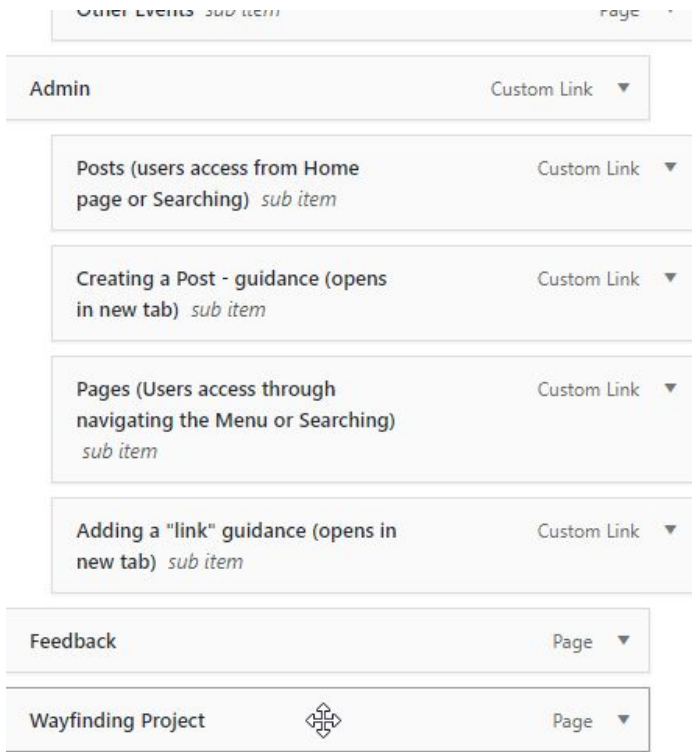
Other Events sub item Page

Admin Custom Link

Posts (users access from Home page or Searching) sub item Custom Link

Creating a Post - guidance (opens in new tab) sub item Custom Link

Pages (Users access through navigating the Menu or Searching) sub item Custom Link

Adding a "link" guidance (opens in new tab) sub item Custom Link

Feedback Page

Wayfinding Project Page